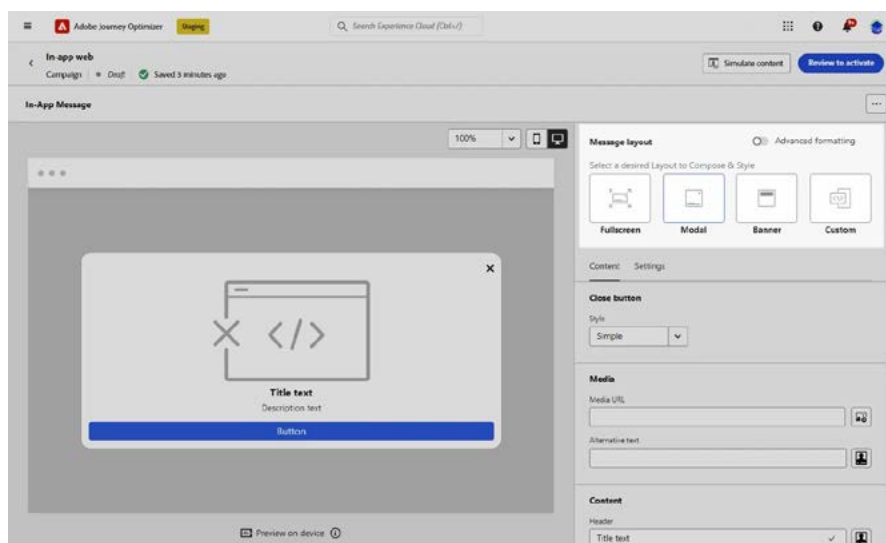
Adobe Journey Optimizer Staging

Search Experience Cloud (Ctrl+/)

In-app web
Campaign • Draft Saved 5 minutes ago

Simulate content Review to activate

In-App Message

100%

Title text
Description text
Button

Preview on device

Message layout
Advanced formatting
Select a desired Layout to Compose & Style
Fullscreen Modal Banner Custom

Content Settings

Close button
Style
Simple

Media
Media URL
Alternative text

Content
Header
Title text